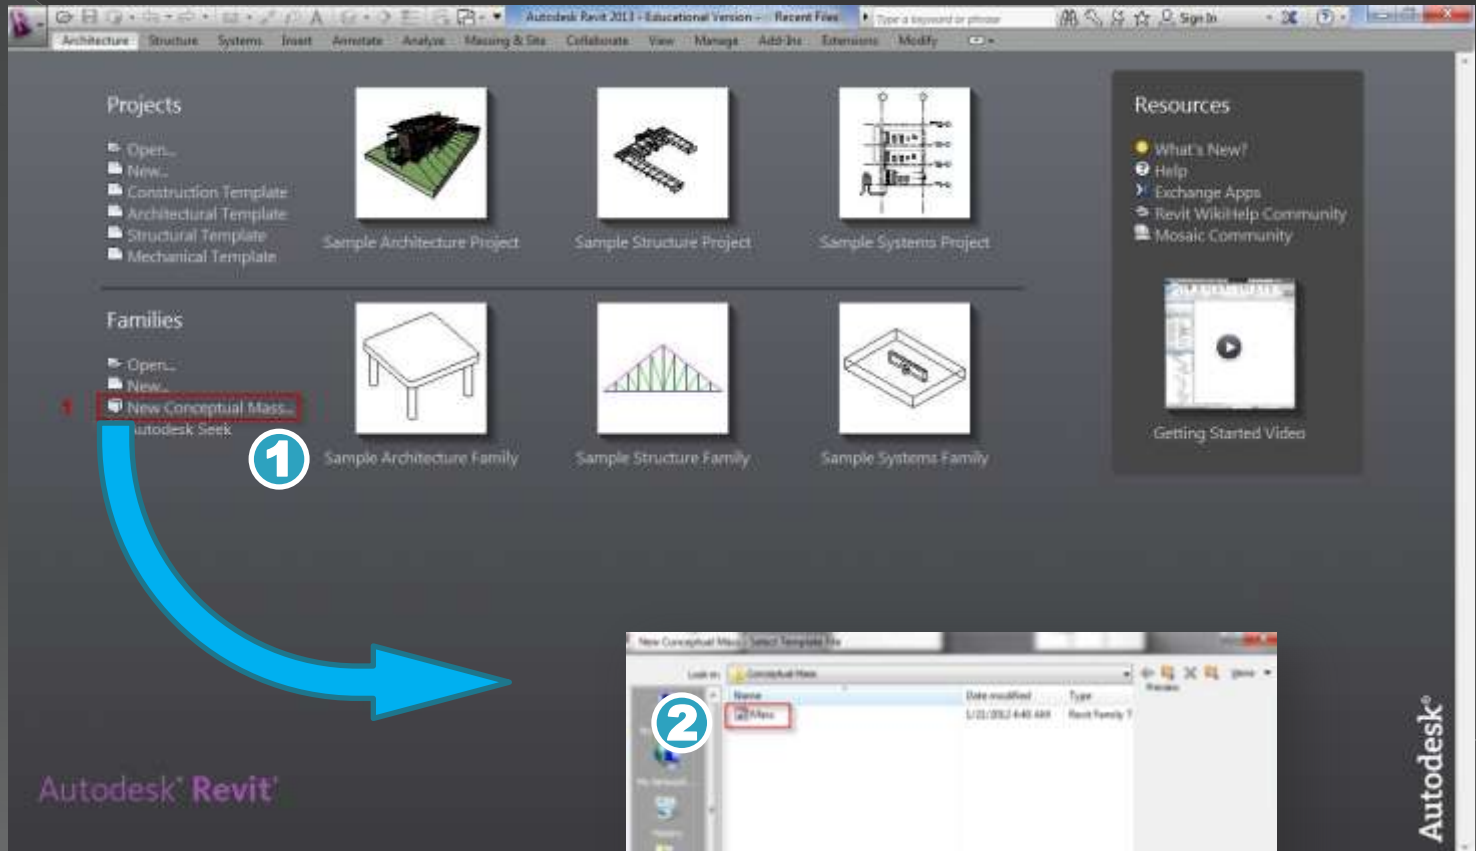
Autodesk Revit 2013 - Educational Version - Recent Files

Type a keyword or phrase

Sign In

Architecture Structure Systems Insert Annotate Analyze Massing & Site Collaborate View Manage Add-Ins Extensions Modify

Projects

Open...
New...
Construction Template
Architectural Template
Structural Template
Mechanical Template

Sample Architecture Project

Sample Structure Project

Sample Systems Project

Resources

What's New?
Help
Exchange Apps
Revit WikiHelp Community
Mosaic Community

Getting Started Video

Families

Open...
New...
1 New Conceptual Mass...
utodesk Seek

1

Sample Architecture Family

Sample Structure Family

Sample Systems Family

New Conceptual Mass - Select Template File

Look in: Conceptual Mass

Name
Date modified
Type

2

Mass
1/21/2012 4:46 AM
Revit Family T

Autodesk® Revit®

Autodesk®